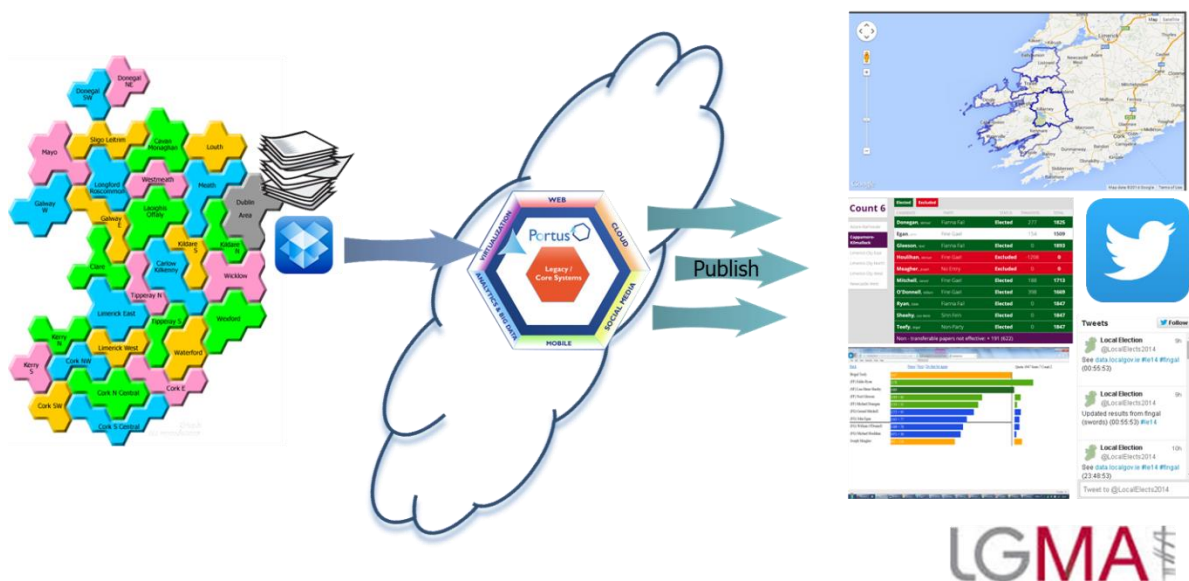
Donegal SW
Donegal NE
Sligo Leitrim
Cavan Monaghan
Louth
Mayo
Longford Roscommon
Westmeath
Meath
Galway W
Galway E
Laoighis Offaly
Dublin Area
Kildare
Kildare S
Clare
Carlow Kilkenny
Wicklow
Tipperary N
Limerick East
Tipperary S
Wexford
Kerry N
Cork NW
Limerick West
Waterford
Kerry S
Cork N Central
Cork E
Cork SW
Cork S Central

WEB
CLOUD
SOCIAL MEDIA
MOBILE
ANALYTICS & BIG DATA
VIRTUALIZATION
Portus
Legacy / Core Systems

Publish

Count 6
Elected
Excluded

| | | | |
|---|---|---|---|
| Donegan | Fianna Fail | Elected | 1825 |
| Egan | Fine Gael | 134 | 1509 |
| Gleeson | Fianna Fail | Elected | 1893 |
| Houlihan | Fine Gael | Excluded | 0 |
| Meagher | No Entry | Excluded | 0 |
| Mitchell | Fine Gael | Elected | 1713 |
| O'Donnell | Fine Gael | Elected | 1609 |
| Ryan | Fianna Fail | Elected | 1847 |
| Sheehy | Sinn Fein | Elected | 1847 |
| Teefy | Non-Party | Elected | 1847 |

Non - transferable papers not effective: = 191,622

Tweets
Follow
Local Election
@LocalElects2014
See data.localgov.ie #le14 #fingal (00:55:53)
Local Election
@LocalElects2014
Updated results from fingal (swords) (00:55:53) #le14
Local Election
@LocalElects2014
See data.localgov.ie #le14 #fingal (23:48:53)
Tweet to @LocalElects2014

LGMA